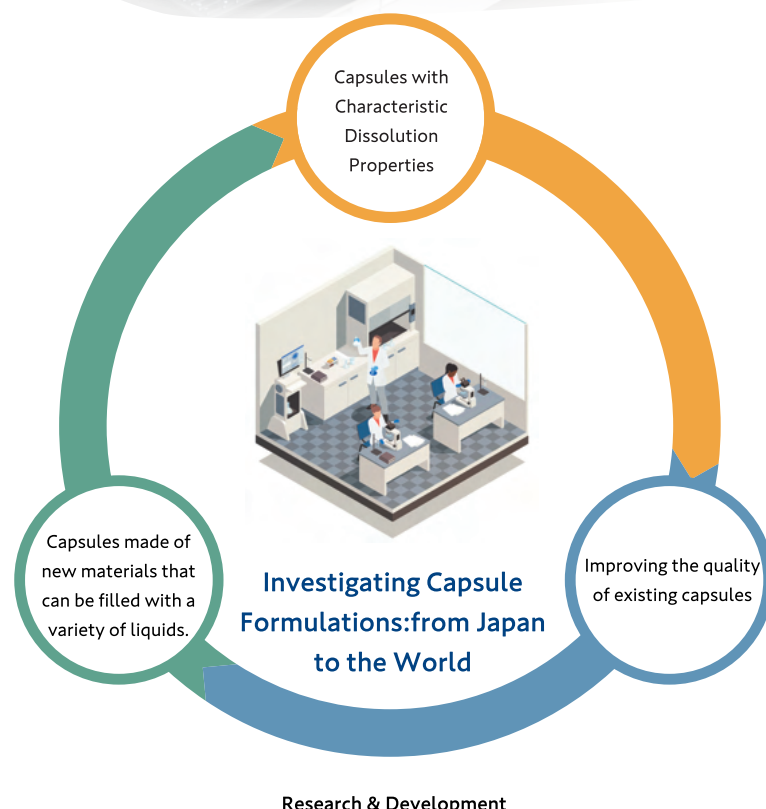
Capsules with Characteristic Dissolution Properties

Capsules made of new materials that can be filled with a variety of liquids.

Investigating Capsule Formulations:from Japan to the World

Improving the quality of existing capsules

Research & Development